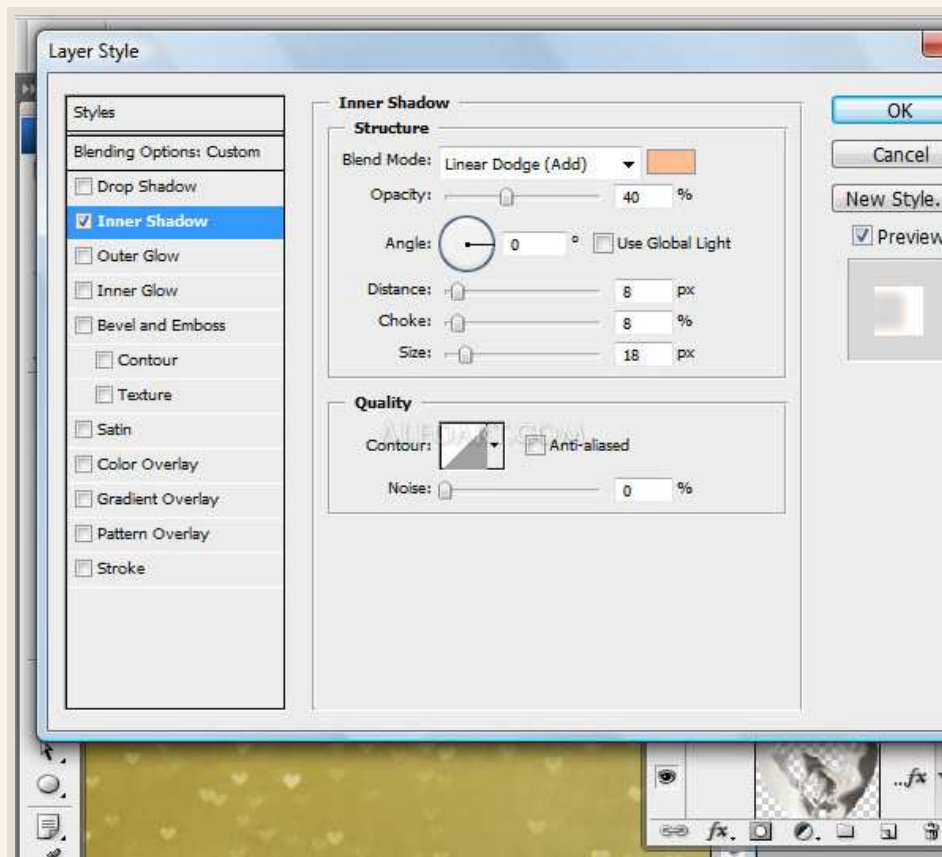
Layer Style

Styles
Blending Options: Custom
Drop Shadow
Inner Shadow
Outer Glow
Inner Glow
Bevel and Emboss
Contour
Texture
Satin
Color Overlay
Gradient Overlay
Pattern Overlay
Stroke

Inner Shadow
Structure
Blend Mode: Linear Dodge (Add)
Opacity: 40 %
Angle: 0 ° Use Global Light
Distance: 8 px
Choke: 8 %
Size: 18 px

Quality
Contour: Anti-aliased
Noise: 0 %

ALFOART.COM

OK
Cancel
New Style.
Preview